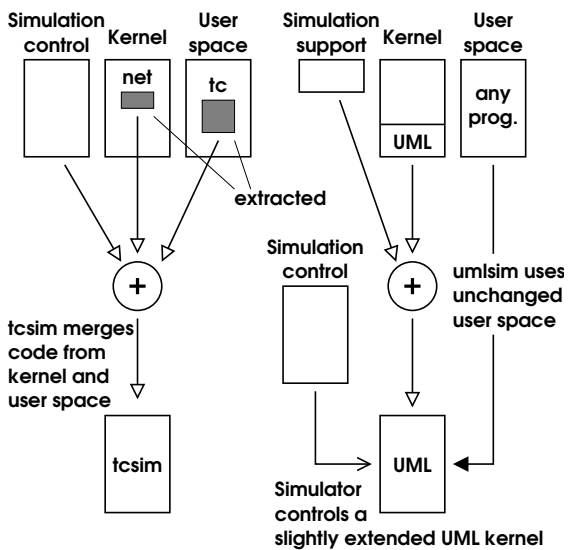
Simulation control

Kernel

User space

net

tc

extracted

+

tcsim merges code from kernel and user space

tcsim

Simulation support

Kernel

User space

UML

any prog.

Simulation control

+

umlsim uses unchanged user space

UML

Simulator controls a slightly extended UML kernel